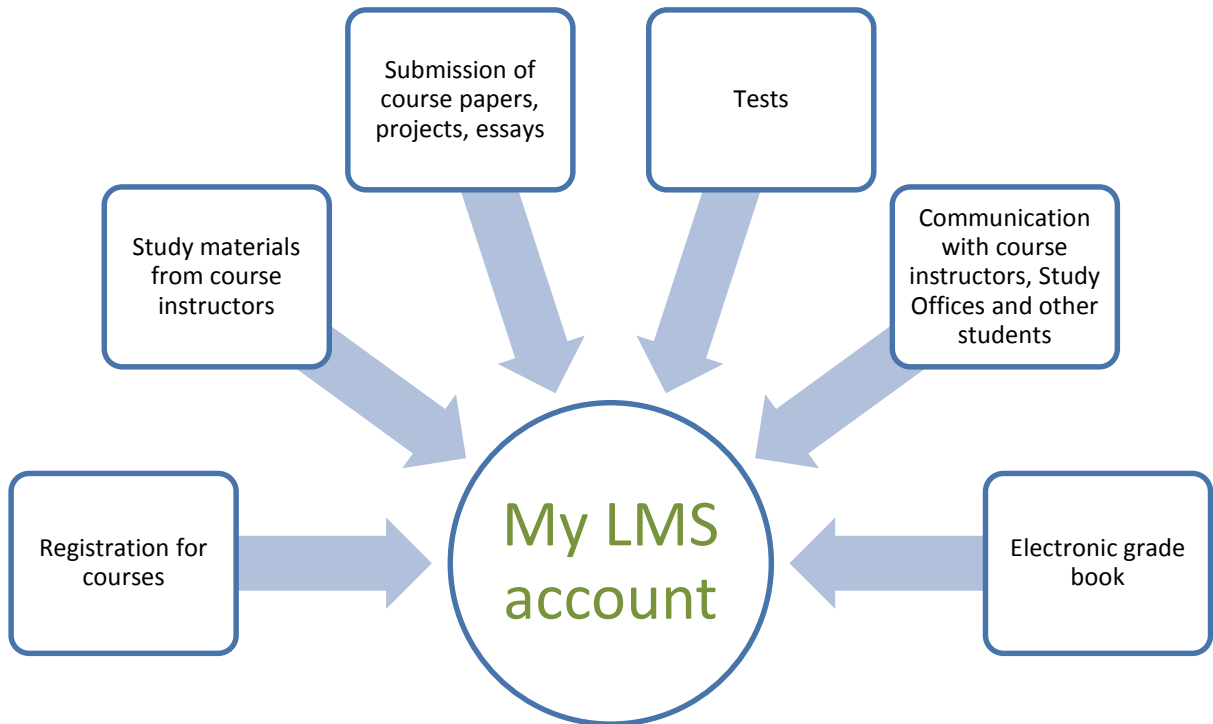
Submission of course papers, projects, essays

Tests

Study materials from course instructors

Communication with course instructors, Study Offices and other students

Registration for courses

My LMS account

Electronic grade book